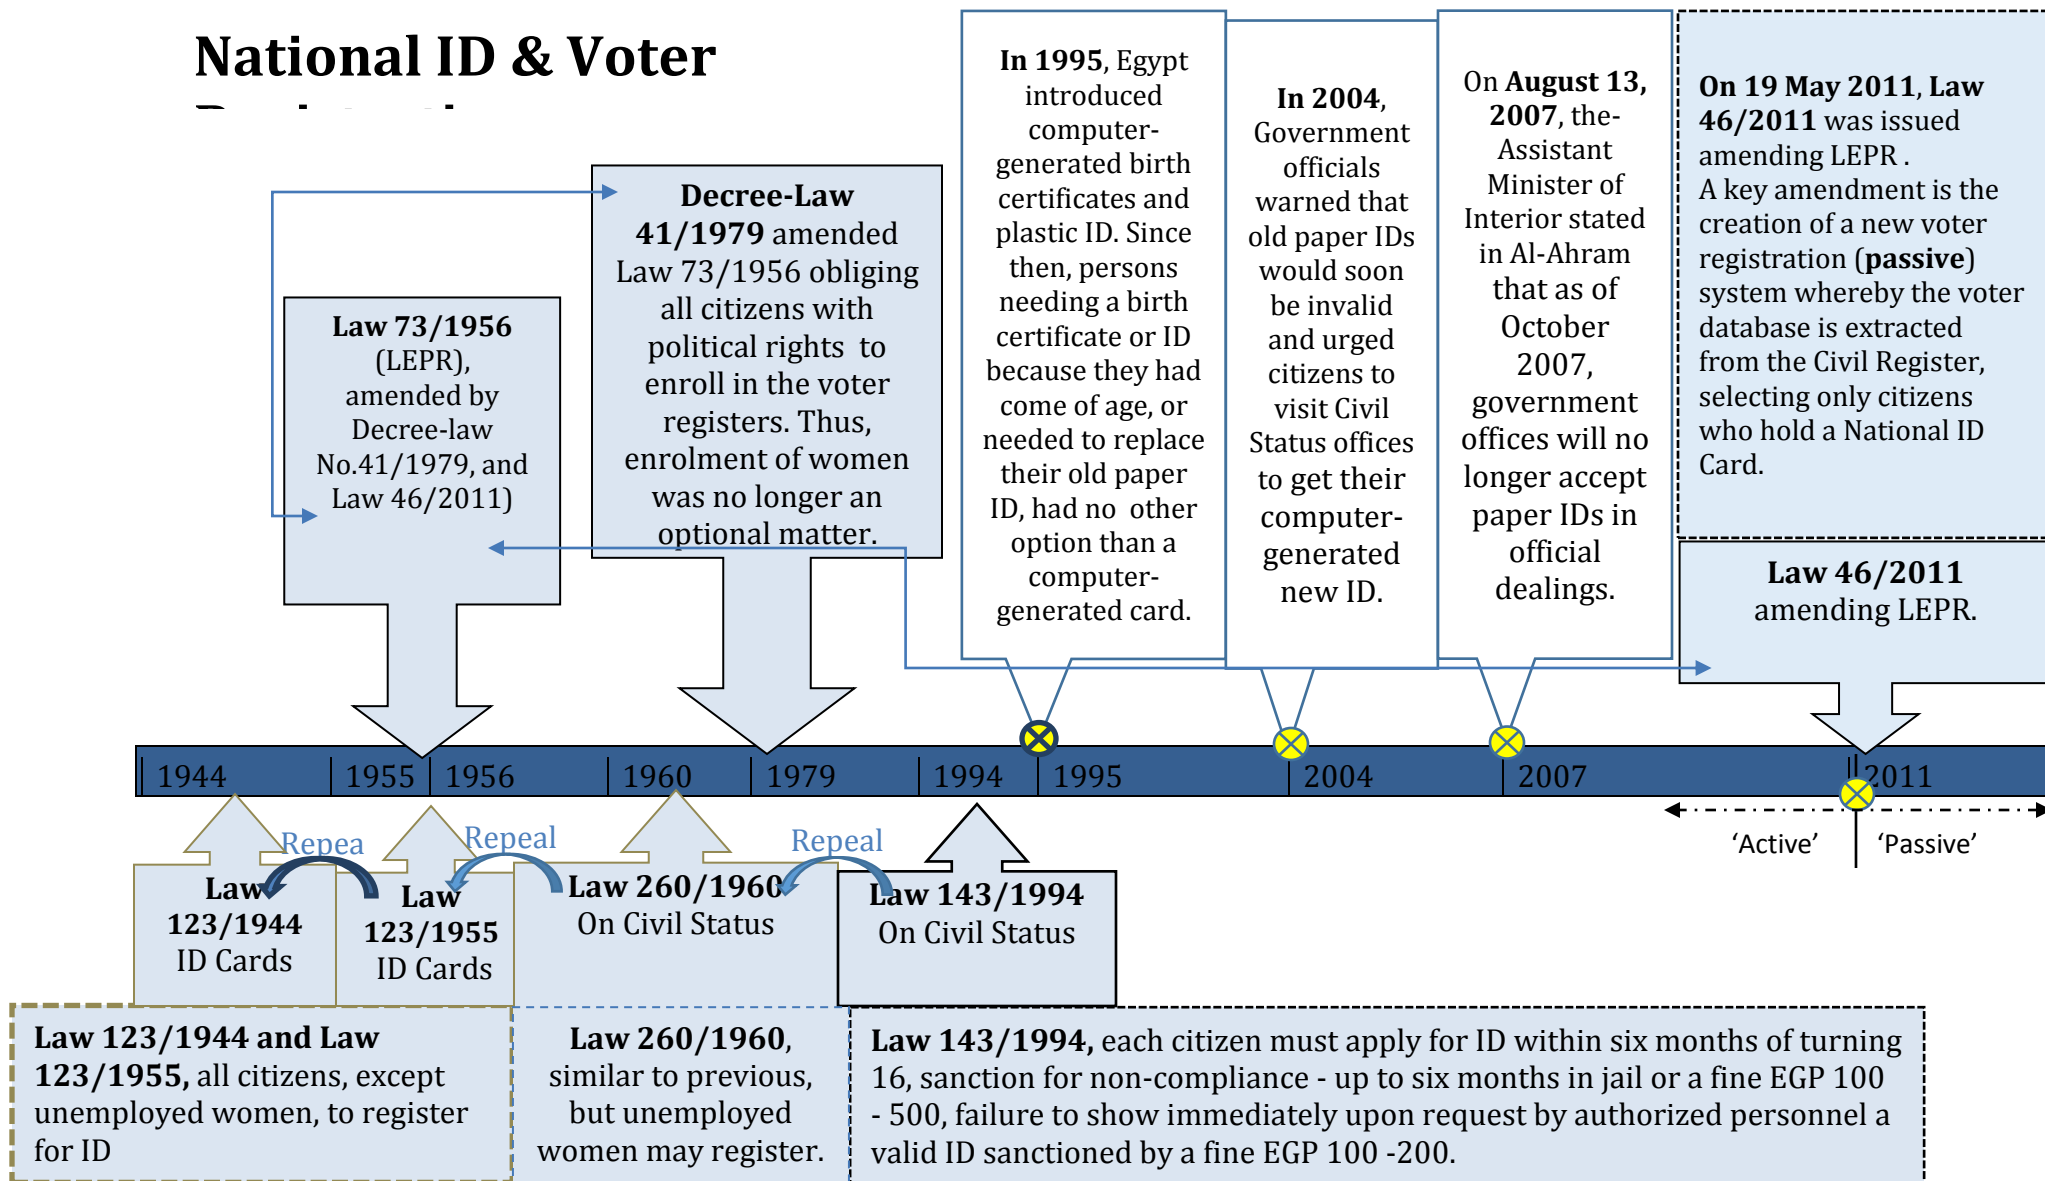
National ID & Voter

Law 73/1956 (LEPR), amended by Decree-law No.41/1979, and Law 46/2011)

Decree-Law 41/1979 amended Law 73/1956 obliging all citizens with political rights to enroll in the voter registers. Thus, enrolment of women was no longer an optional matter.

In 1995, Egypt introduced computer-generated birth certificates and plastic ID. Since then, persons needing a birth certificate or ID because they had come of age, or needed to replace their old paper ID, had no other option than a computer-generated card.

In 2004, Government officials warned that old paper IDs would soon be invalid and urged citizens to visit Civil Status offices to get their computer-generated new ID.

On August 13, 2007, the Assistant Minister of Interior stated in Al-Ahram that as of October 2007, government offices will no longer accept paper IDs in official dealings.

On 19 May 2011, Law 46/2011 was issued amending LEPR . A key amendment is the creation of a new voter registration (passive) system whereby the voter database is extracted from the Civil Register, selecting only citizens who hold a National ID Card.

Law 46/2011 amending LEPR.

1944 1955 1956 1960 1979 1994 1995 2004 2007 2011

'Active' 'Passive'

Repea Repeal Repeal

Law 123/1944 ID Cards

Law 123/1955 ID Cards

Law 260/1960 On Civil Status

Law 143/1994 On Civil Status

Law 123/1944 and Law 123/1955, all citizens, except unemployed women, to register for ID

Law 260/1960, similar to previous, but unemployed women may register.

Law 143/1994, each citizen must apply for ID within six months of turning 16, sanction for non-compliance - up to six months in jail or a fine EGP 100 - 500, failure to show immediately upon request by authorized personnel a valid ID sanctioned by a fine EGP 100 -200.